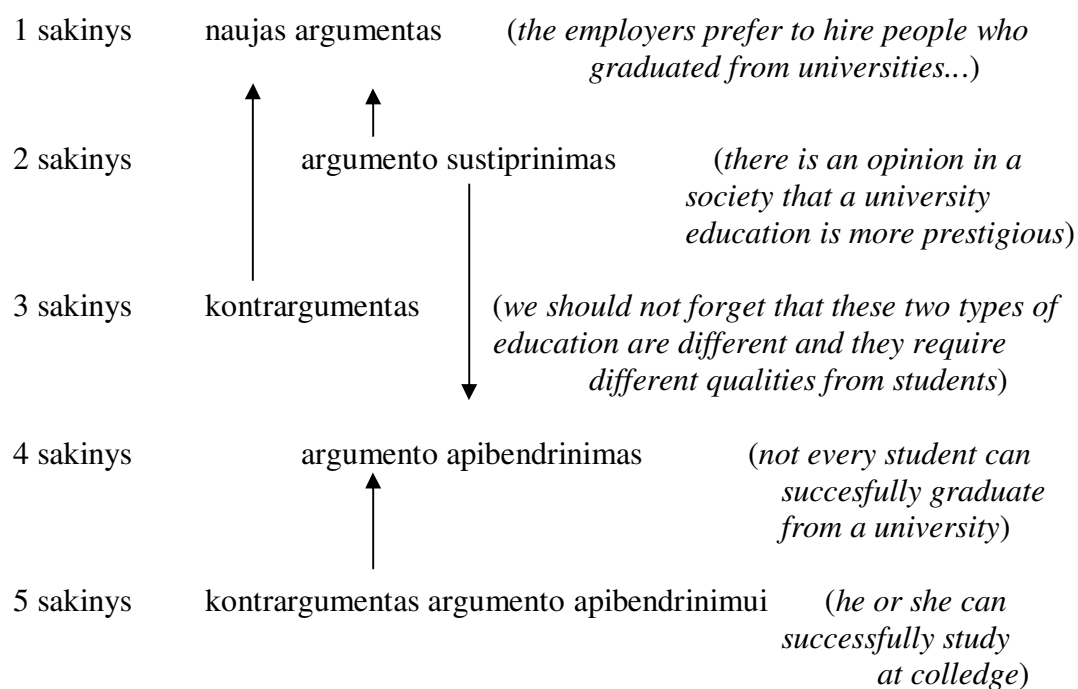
1 sakinys naujas argumentas (*the employers prefer to hire people who graduated from universities...*)

2 sakinys argumento sustiprinimas (*there is an opinion in a society that a university education is more prestigious*)

3 sakinys kontrargumentas (*we should not forget that these two types of education are different and they require different qualities from students*)

4 sakinys argumento apibendrinimas (*not every student can succesfully graduate from a university*)

5 sakinys kontrargumentas argumento apibendrinimui (*he or she can successfully study at colledge*)